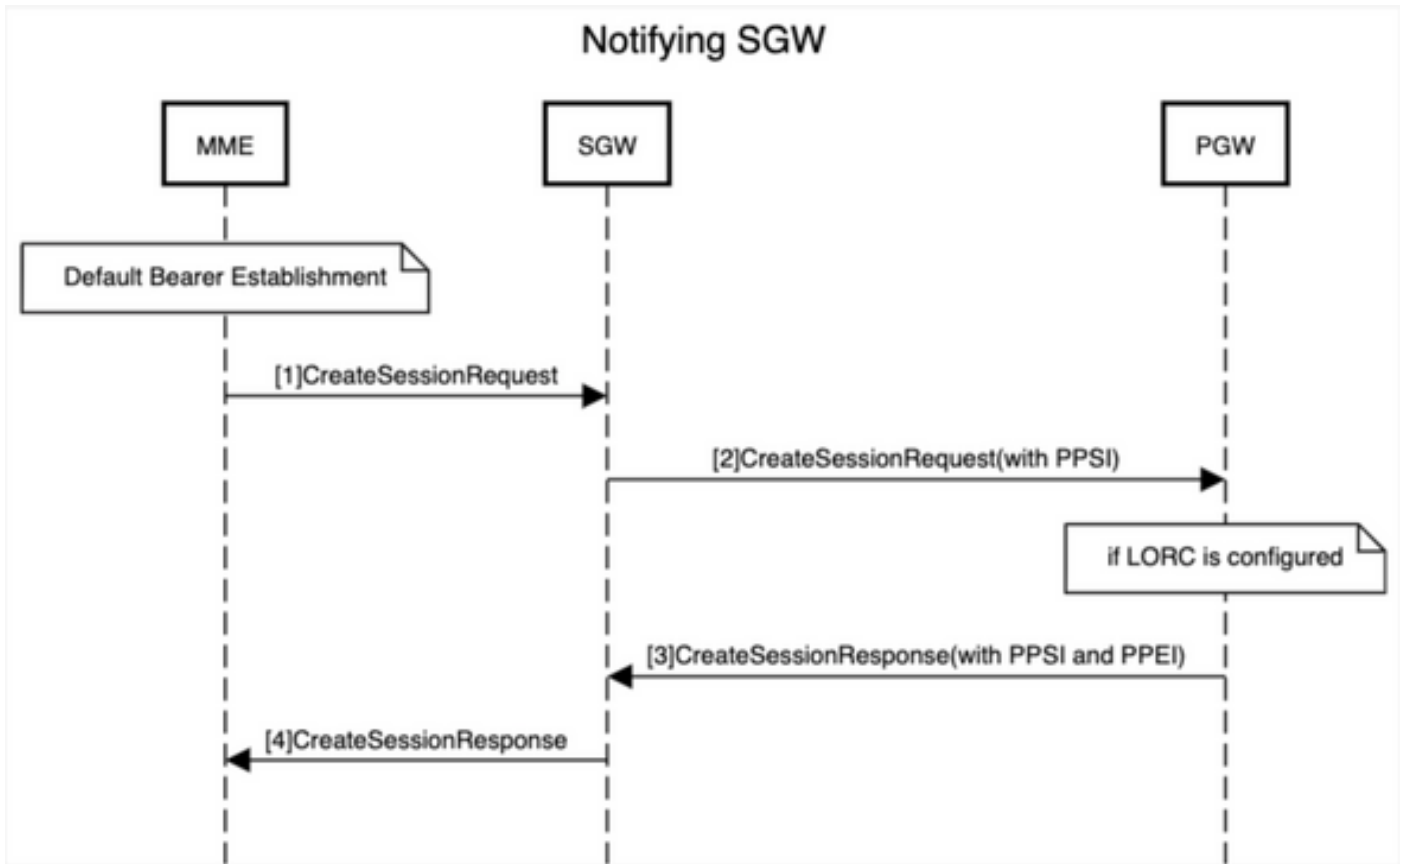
Notifying SGW

MME

SGW

PGW

Default Bearer Establishment

[1]CreateSessionRequest

[2]CreateSessionRequest(with PPSI)

if LORC is configured

[3]CreateSessionResponse(with PPSI and PPEI)

[4]CreateSessionResponse